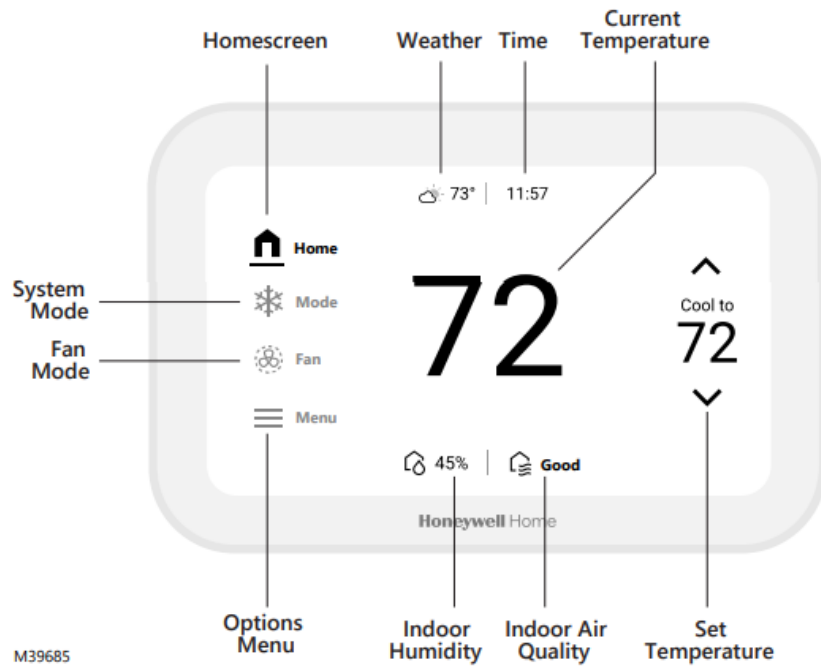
Homescreen

Weather

Time

Current Temperature

73°

11:57

Home

System Mode

Mode

72

Cool to

72

Fan Mode

Fan

Menu

45%

Good

Honeywell Home

Options Menu

Indoor Humidity

Indoor Air Quality

Set Temperature

M39685